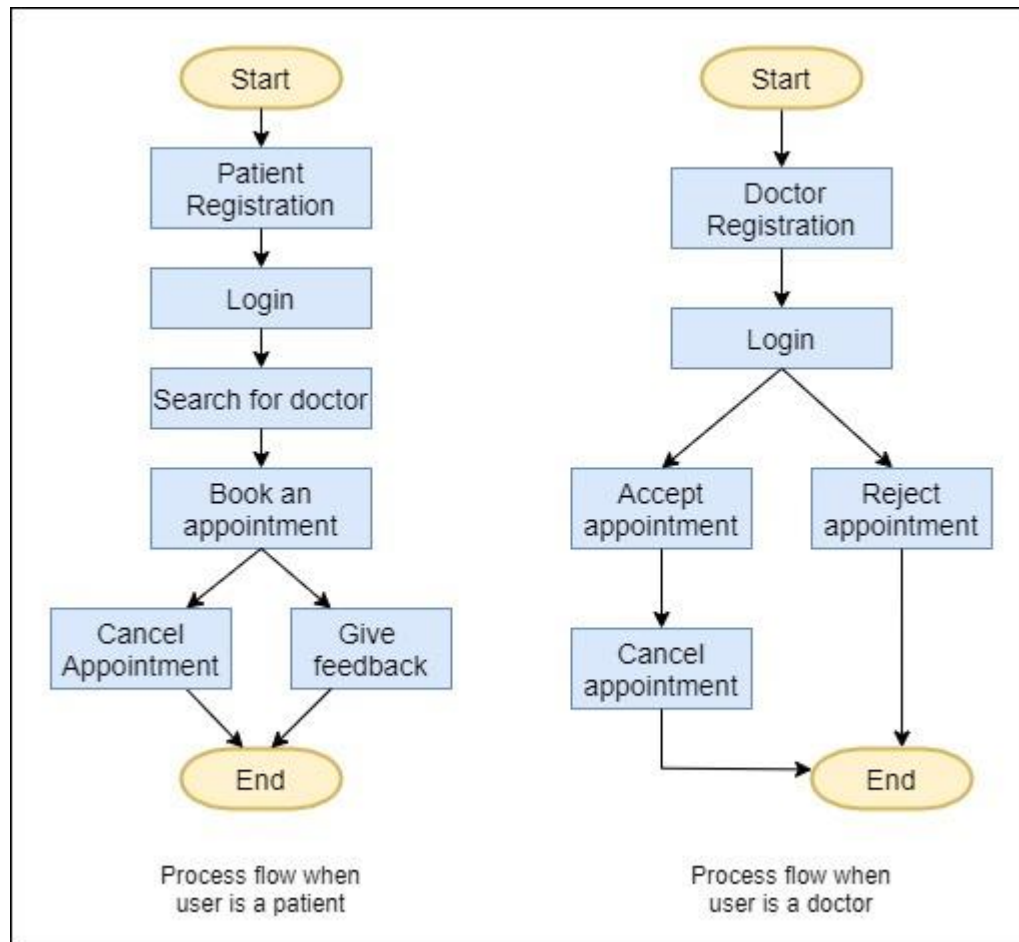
Start

Patient Registration

Login

Search for doctor

Book an appointment

Cancel Appointment

Give feedback

End

Process flow when user is a patient

Start

Doctor Registration

Login

Accept appointment

Reject appointment

Cancel appointment

End

Process flow when user is a doctor